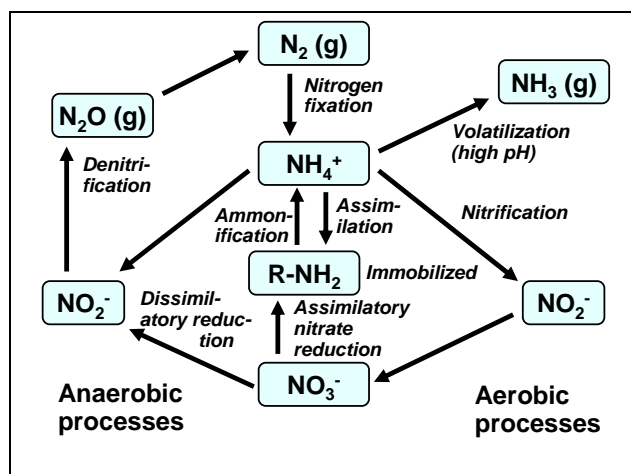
$N_2$ (g)

$N_2O$ (g)

Nitrogen fixation

$NH_3$ (g)

Denitrification

$NH_4^+$

Volatilization (high pH)

Ammonification

Assimilation

Nitrification

$NO_2^-$

R-$NH_2$

Immobilized

$NO_2^-$

Dissimilatory reduction

Assimilatory nitrate reduction

$NO_3^-$

Anaerobic processes

Aerobic processes